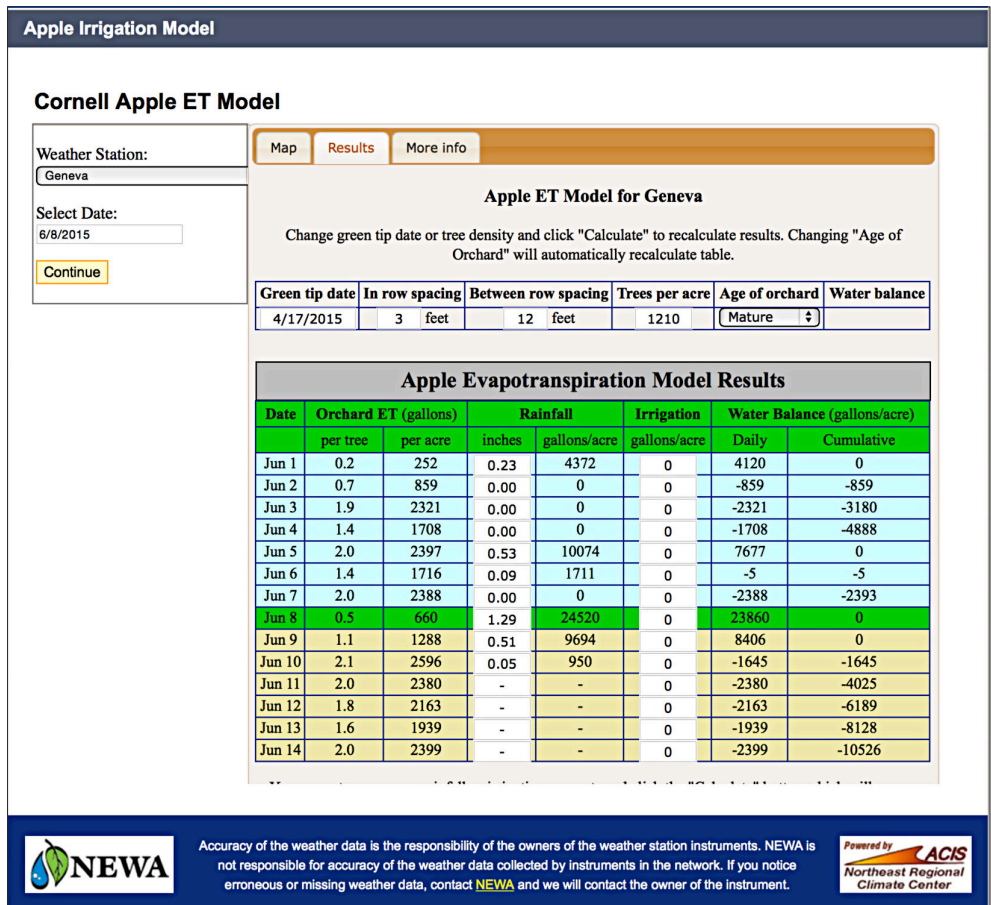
Apple Irrigation Model

Cornell Apple ET Model

Weather Station:
Geneva

Select Date:
6/8/2015

Continue

Map | Results | More info

Apple ET Model for Geneva

Change green tip date or tree density and click "Calculate" to recalculate results. Changing "Age of Orchard" will automatically recalculate table.

| Green tip date | In row spacing | Between row spacing | Trees per acre | Age of orchard | Water balance |
|---|---|---|---|---|---|
| 4/17/2015 | 3 feet | 12 feet | 1210 | Mature | |

Apple Evapotranspiration Model Results

| Date | Orchard ET (gallons) | | Rainfall | | Irrigation | Water Balance (gallons/acre) | |
|---|---|---|---|---|---|---|---|
| | per tree | per acre | inches | gallons/acre | gallons/acre | Daily | Cumulative |
| Jun 1 | 0.2 | 252 | 0.23 | 4372 | 0 | 4120 | 0 |
| Jun 2 | 0.7 | 859 | 0.00 | 0 | 0 | -859 | -859 |
| Jun 3 | 1.9 | 2321 | 0.00 | 0 | 0 | -2321 | -3180 |
| Jun 4 | 1.4 | 1708 | 0.00 | 0 | 0 | -1708 | -4888 |
| Jun 5 | 2.0 | 2397 | 0.53 | 10074 | 0 | 7677 | 0 |
| Jun 6 | 1.4 | 1716 | 0.09 | 1711 | 0 | -5 | -5 |
| Jun 7 | 2.0 | 2388 | 0.00 | 0 | 0 | -2388 | -2393 |
| Jun 8 | 0.5 | 660 | 1.29 | 24520 | 0 | 23860 | 0 |
| Jun 9 | 1.1 | 1288 | 0.51 | 9694 | 0 | 8406 | 0 |
| Jun 10 | 2.1 | 2596 | 0.05 | 950 | 0 | -1645 | -1645 |
| Jun 11 | 2.0 | 2380 | - | - | 0 | -2380 | -4025 |
| Jun 12 | 1.8 | 2163 | - | - | 0 | -2163 | -6189 |
| Jun 13 | 1.6 | 1939 | - | - | 0 | -1939 | -8128 |
| Jun 14 | 2.0 | 2399 | - | - | 0 | -2399 | -10526 |

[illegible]

NEWA

Accuracy of the weather data is the responsibility of the owners of the weather station instruments. NEWA is not responsible for accuracy of the weather data collected by instruments in the network. If you notice erroneous or missing weather data, contact NEWA and we will contact the owner of the instrument.

Powered by ACIS Northeast Regional Climate Center